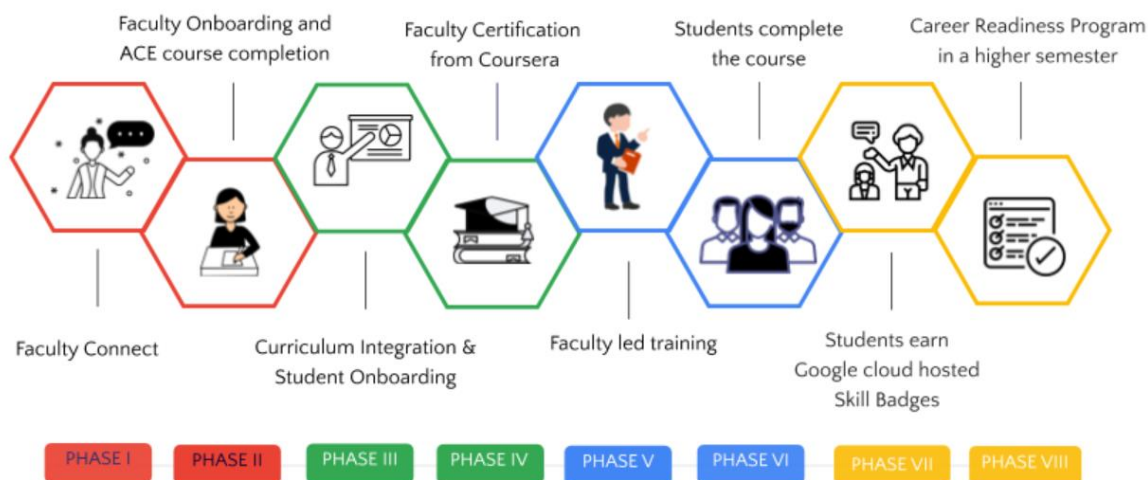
Faculty Onboarding and ACE course completion

Faculty Certification from Coursera

Students complete the course

Career Readiness Program in a higher semester

Faculty Connect

Curriculum Integration & Student Onboarding

Faculty led training

Students earn Google cloud hosted Skill Badges

PHASE I

PHASE II

PHASE III

PHASE IV

PHASE V

PHASE VI

PHASE VII

PHASE VIII